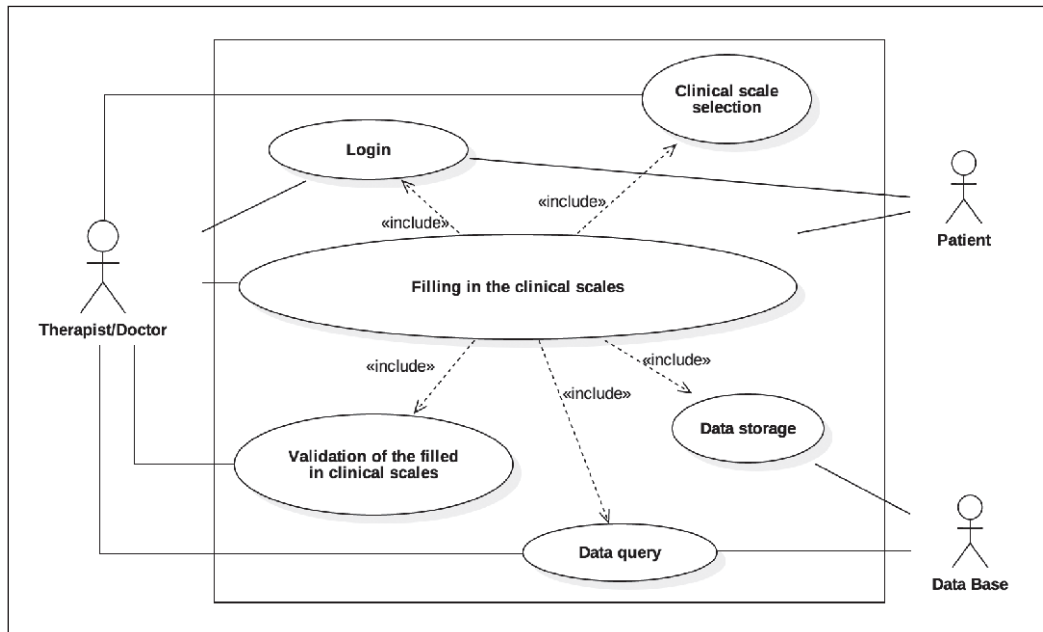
Clinical scale selection

Login

«include»

«include»

Patient

Therapist/Doctor

Filling in the clinical scales

«include»

«include»

«include»

Data storage

Validation of the filled in clinical scales

Data query

Data Base